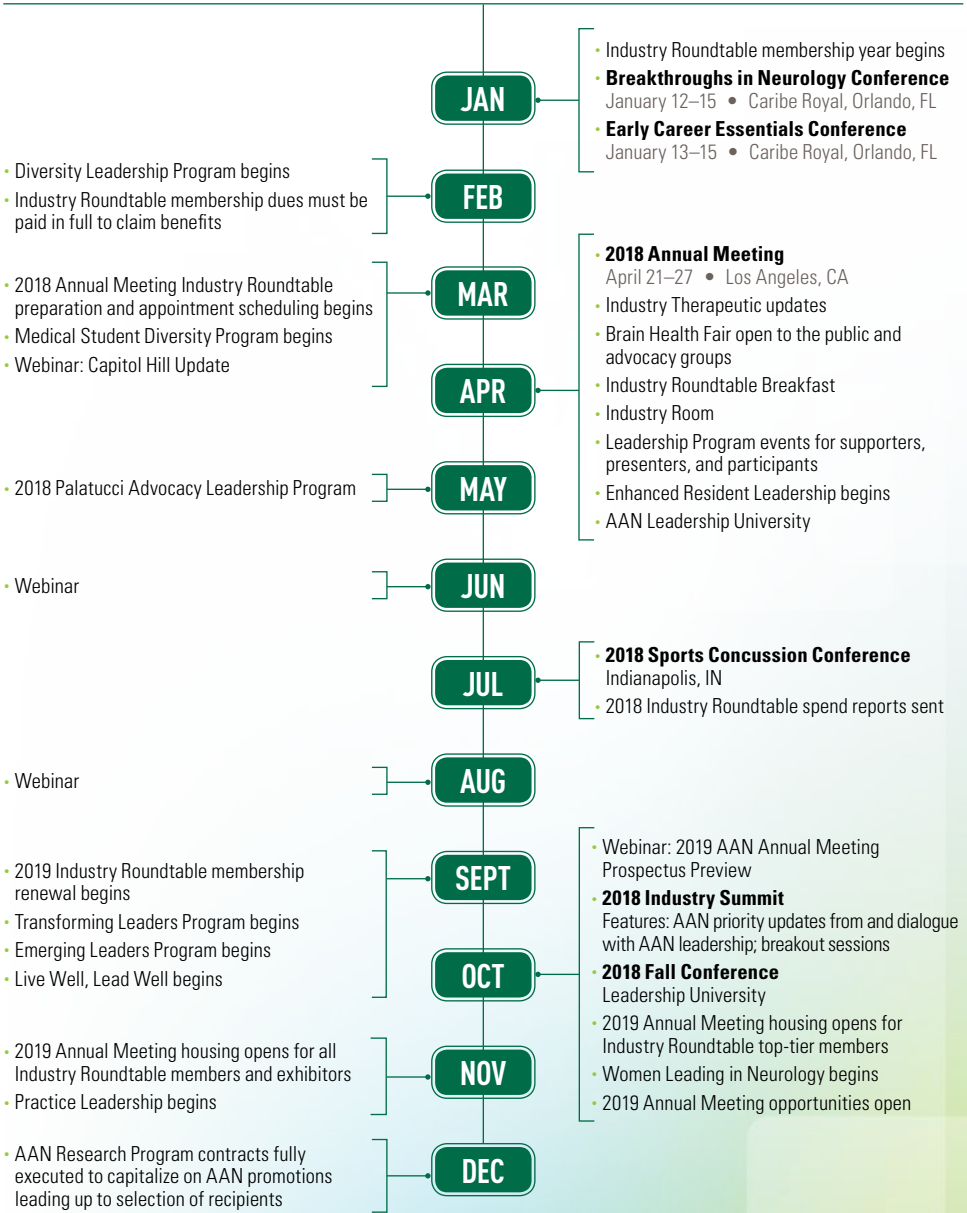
JAN

• Industry Roundtable membership year begins
• **Breakthroughs in Neurology Conference**
January 12–15 • Caribe Royal, Orlando, FL
• **Early Career Essentials Conference**
January 13–15 • Caribe Royal, Orlando, FL

FEB

• Diversity Leadership Program begins
• Industry Roundtable membership dues must be paid in full to claim benefits

MAR

• 2018 Annual Meeting Industry Roundtable preparation and appointment scheduling begins
• Medical Student Diversity Program begins
• Webinar: Capitol Hill Update

APR

• **2018 Annual Meeting**
April 21–27 • Los Angeles, CA
• Industry Therapeutic updates
• Brain Health Fair open to the public and advocacy groups
• Industry Roundtable Breakfast
• Industry Room
• Leadership Program events for supporters, presenters, and participants
• Enhanced Resident Leadership begins
• AAN Leadership University

MAY

• 2018 Palatucci Advocacy Leadership Program

JUN

• Webinar

JUL

• **2018 Sports Concussion Conference**
Indianapolis, IN
• 2018 Industry Roundtable spend reports sent

AUG

• Webinar

SEPT

• 2019 Industry Roundtable membership renewal begins
• Transforming Leaders Program begins
• Emerging Leaders Program begins
• Live Well, Lead Well begins

OCT

• Webinar: 2019 AAN Annual Meeting Prospectus Preview
• **2018 Industry Summit**
Features: AAN priority updates from and dialogue with AAN leadership; breakout sessions
• **2018 Fall Conference**
Leadership University
• 2019 Annual Meeting housing opens for Industry Roundtable top-tier members
• Women Leading in Neurology begins
• 2019 Annual Meeting opportunities open

NOV

• 2019 Annual Meeting housing opens for all Industry Roundtable members and exhibitors
• Practice Leadership begins

DEC

• AAN Research Program contracts fully executed to capitalize on AAN promotions leading up to selection of recipients